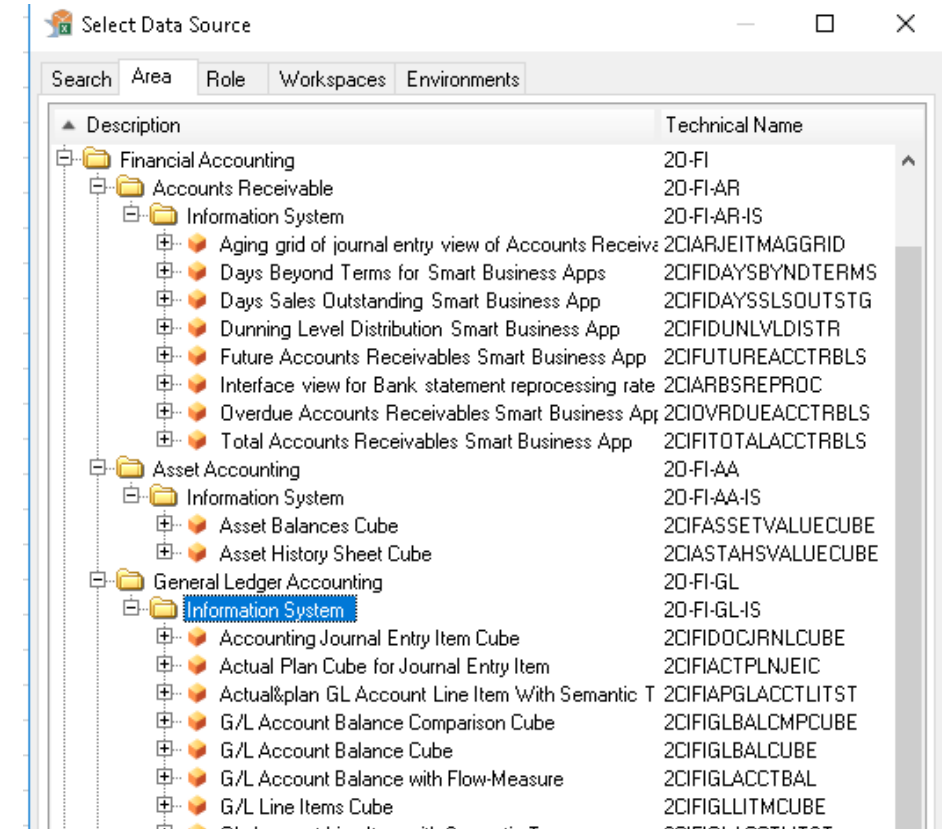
Select Data Source

Search | Area | Role | Workspaces | Environments

| Description | Technical Name |
|---|---|
| Financial Accounting | 20-FI |
| Accounts Receivable | 20-FI-AR |
| Information System | 20-FI-AR-IS |
| Aging grid of journal entry view of Accounts Receiva | 2CIARJEITMAGGRID |
| Days Beyond Terms for Smart Business Apps | 2CIFIDAYSBYNDTERMS |
| Days Sales Outstanding Smart Business App | 2CIFIDAYSSLSOUTSTG |
| Dunning Level Distribution Smart Business App | 2CIFIDUNLVLDISTR |
| Future Accounts Receivables Smart Business App | 2CIFUTUREACCTRBLS |
| Interface view for Bank statement reprocessing rate | 2CIARBSREPROC |
| Overdue Accounts Receivables Smart Business Ap | 2CIOVRDUEACCTRBLS |
| Total Accounts Receivables Smart Business App | 2CIFITOTALACCTRBLS |
| Asset Accounting | 20-FI-AA |
| Information System | 20-FI-AA-IS |
| Asset Balances Cube | 2CIFASSETVALUECUBE |
| Asset History Sheet Cube | 2CIASTAHSVALUECUBE |
| General Ledger Accounting | 20-FI-GL |
| Information System | 20-FI-GL-IS |
| Accounting Journal Entry Item Cube | 2CIFIDOCJRNLCUBE |
| Actual Plan Cube for Journal Entry Item | 2CIFIACTPLNJEIC |
| Actual&plan GL Account Line Item With Semantic T | 2CIFIAPGLACCTLITST |
| G/L Account Balance Comparison Cube | 2CIFIGLBALCMPCUBE |
| G/L Account Balance Cube | 2CIFIGLBALCUBE |
| G/L Account Balance with Flow-Measure | 2CIFIGLACCTBAL |
| G/L Line Items Cube | 2CIFIGLLITMCUBE |